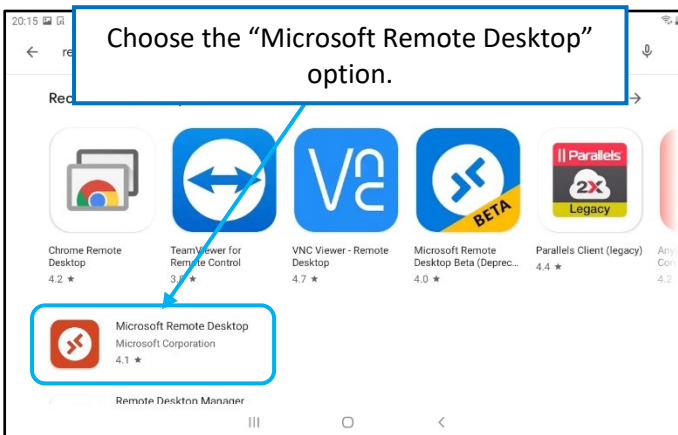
20:15

re

Choose the “Microsoft Remote Desktop” option.

Rec

Chrome Remote Desktop
4.2 ★

TeamViewer for Remote Control
3.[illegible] ★

VNC Viewer - Remote Desktop
4.7 ★

BETA

Microsoft Remote Desktop Beta (Deprec...
4.0 ★

|| Parallels
2X
Legacy

Parallels Client (legacy)
4.4 ★

Any
Con
4.2

Microsoft Remote Desktop
Microsoft Corporation
4.1 ★

Remote Desktop Manager